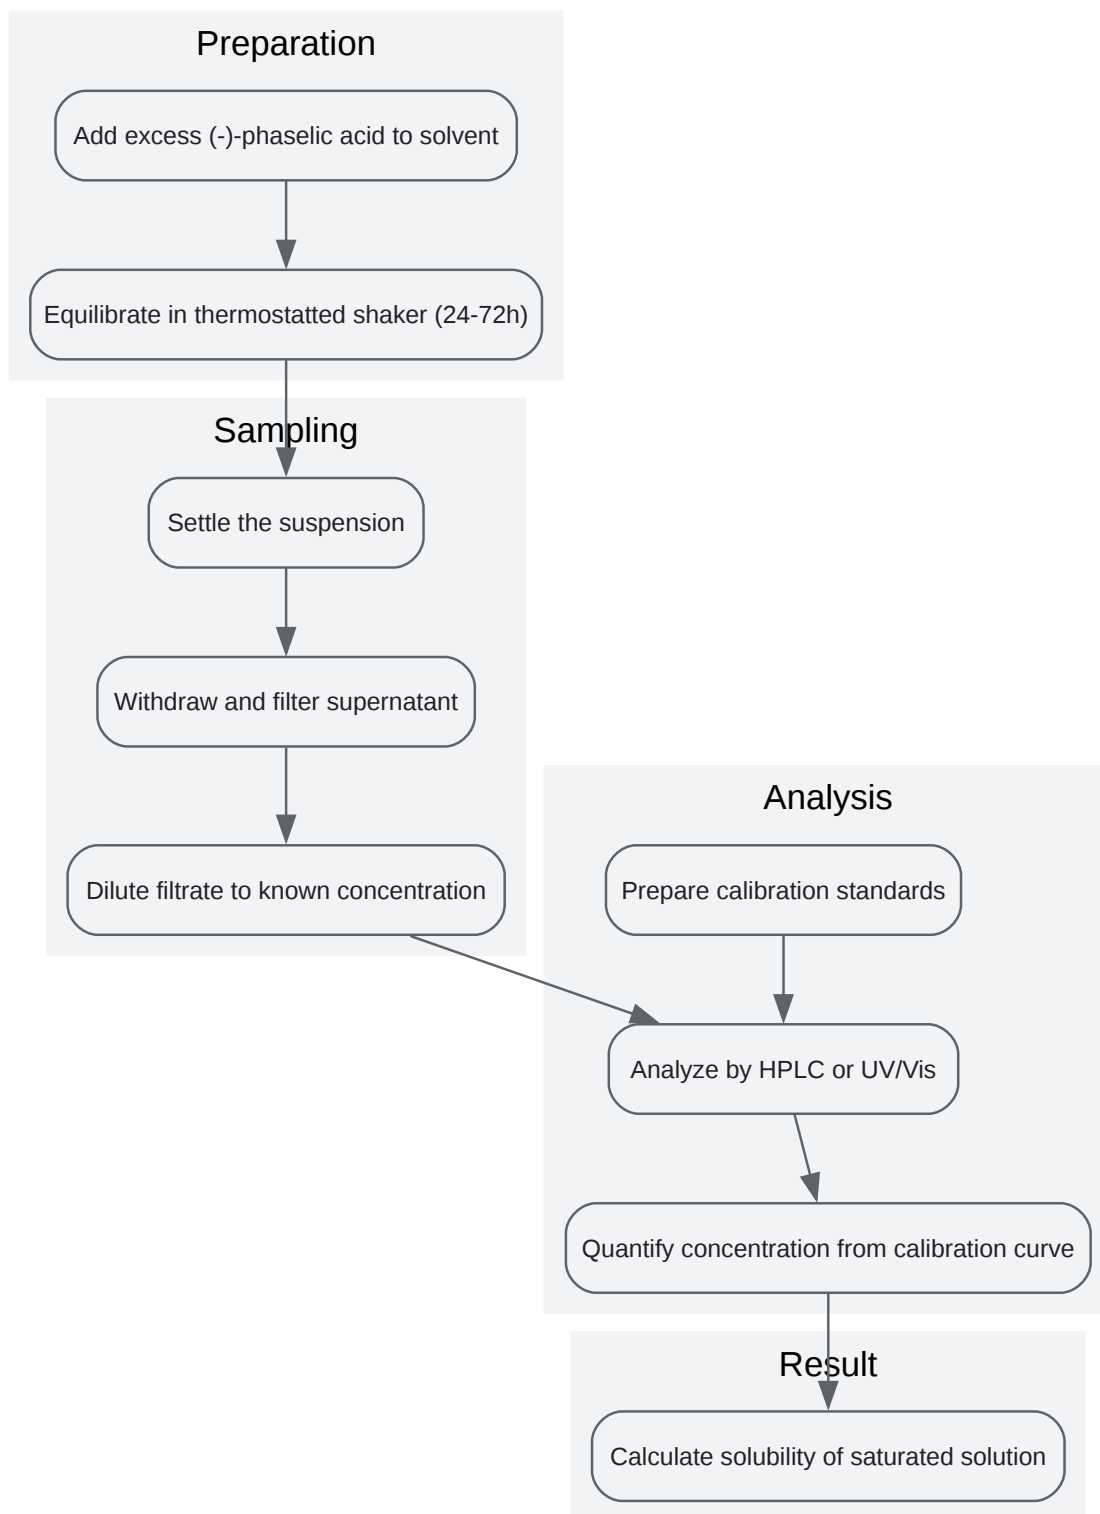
Preparation

Add excess (-)-phaselic acid to solvent

Equilibrate in thermostatted shaker (24-72h)

Sampling

Settle the suspension

Withdraw and filter supernatant

Dilute filtrate to known concentration

Analysis

Prepare calibration standards

Analyze by HPLC or UV/Vis

Quantify concentration from calibration curve

Result

Calculate solubility of saturated solution